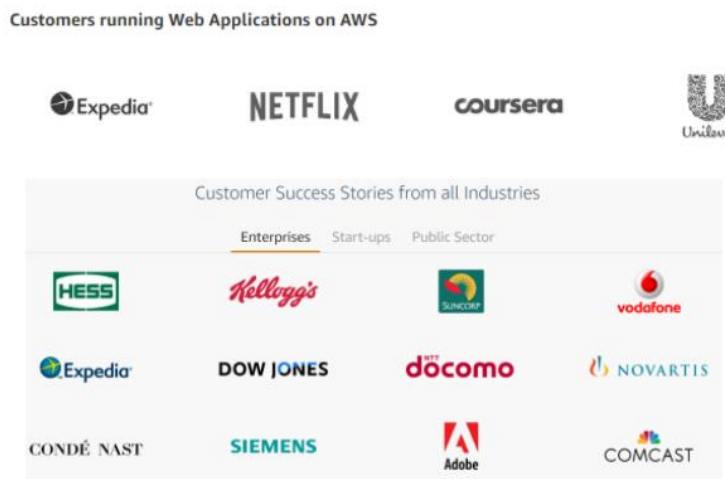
Customers running Web Applications on AWS

Expedia NETFLIX coursera Unilev

Customer Success Stories from all Industries

Enterprises Start-ups Public Sector

HESS Kellogg's SUNCORP vodafone

Expedia DOW JONES NTT docomo NOVARTIS

CONDÉ NAST SIEMENS Adobe COMCAST